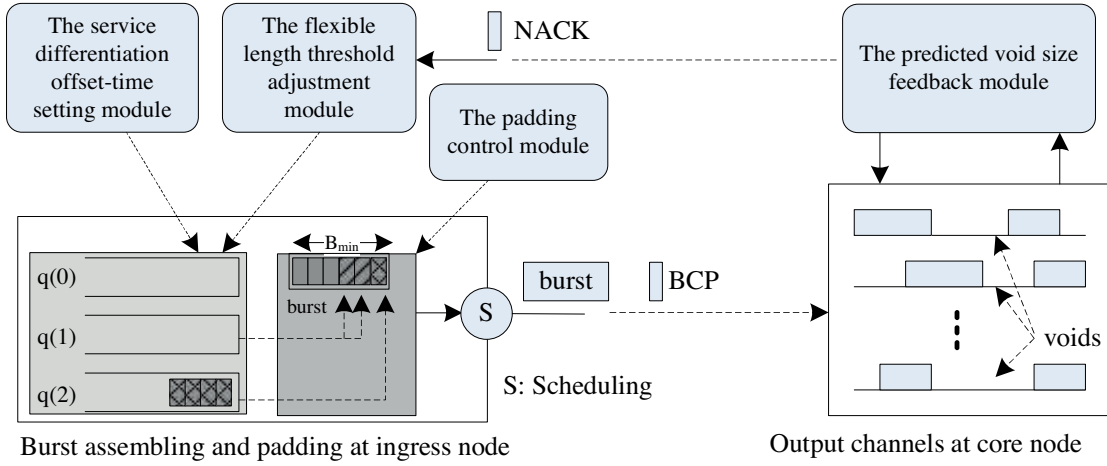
The service differentiation offset-time setting module

The flexible length threshold adjustment module

NACK

The predicted void size feedback module

The padding control module

$B_{min}$

q(0)

q(1)

q(2)

burst

S

burst

BCP

voids

S: Scheduling

Burst assembling and padding at ingress node

Output channels at core node